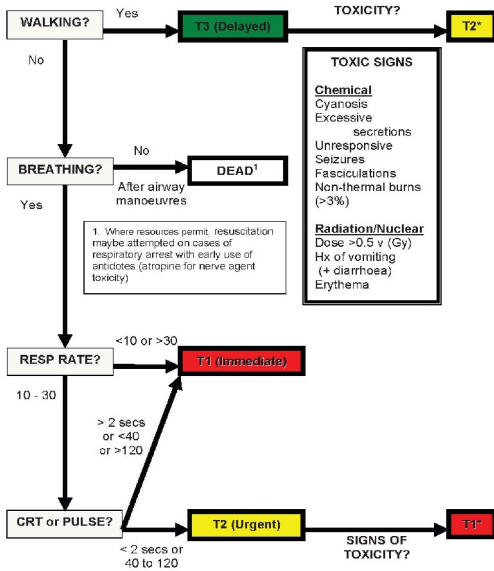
WALKING?
Yes
T3 (Delayed)
TOXICITY?
T2*
No
TOXIC SIGNS
Chemical
Cyanosis
Excessive secretions
Unresponsive
Seizures
Fasciculations
Non-thermal burns (>3%)
Radiation/Nuclear
Dose >0.5 v (Gy)
Hx of vomiting (+ diarrhoea)
Erythema
BREATHING?
No
After airway manoeuvres
DEAD$^1$
Yes
1. Where resources permit, resuscitation maybe attempted on cases of respiratory arrest with early use of antidotes (atropine for nerve agent toxicity)
RESP RATE?
<10 or >30
T1 (Immediate)
10 - 30
> 2 secs or <40 or >120
CRT or PULSE?
T2 (Urgent)
SIGNS OF TOXICITY?
T1*
< 2 secs or 40 to 120